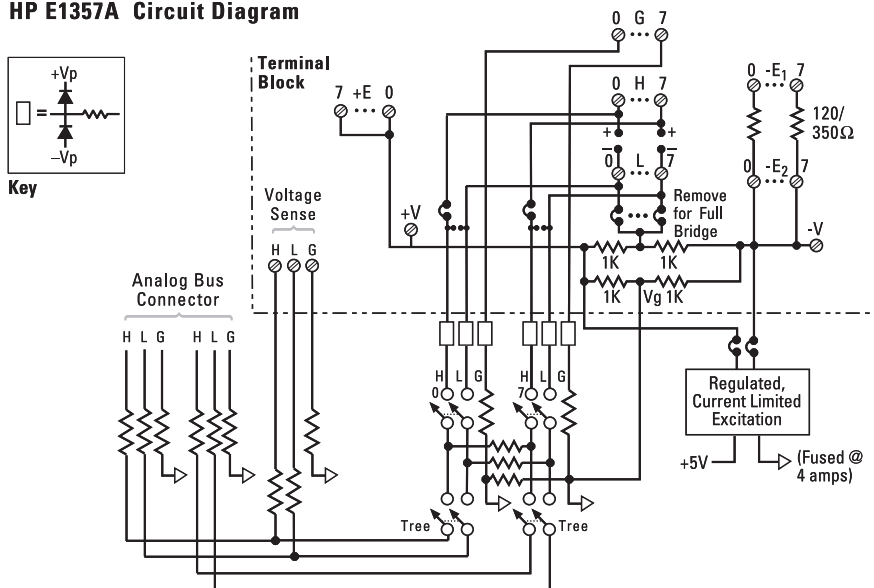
HP E1357A Circuit Diagram

+Vp
=
–Vp

Key

Terminal Block

7 +E 0

Voltage Sense

H L G

Analog Bus Connector

H L G H L G

0 G 7

0 H 7

+ +

– –

0 L 7

Remove for Full Bridge

+V

0 $-E_1$ 7

120/ 350Ω

0 $-E_2$ 7

-V

1K 1K

1K Vg 1K

H L G

0

H L G

7

Regulated, Current Limited Excitation

+5V

(Fused @ 4 amps)

Tree

Tree